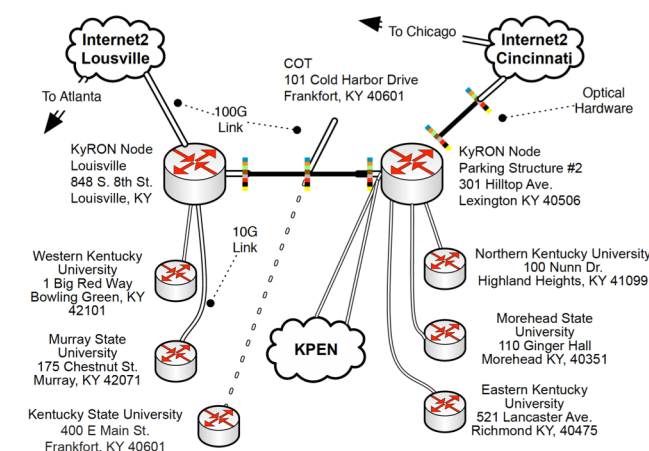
Internet2
Lousville

To Atlanta

COT
101 Cold Harbor Drive
Frankfort, KY 40601

To Chicago

Internet2
Cincinnati

Optical
Hardware

100G
Link

KyRON Node
Louisville
848 S. 8th St.
Louisville, KY

KyRON Node
Parking Structure #2
301 Hilltop Ave.
Lexington KY 40506

10G
Link

Western Kentucky
University
1 Big Red Way
Bowling Green, KY
42101

Northern Kentucky University
100 Nunn Dr.
Highland Heights, KY 41099

KPEN

Murray State
University
175 Chestnut St.
Murray, KY 42071

Morehead State
University
110 Ginger Hall
Morehead KY, 40351

Eastern Kentucky
University
521 Lancaster Ave.
Richmond KY, 40475

Kentucky State University
400 E Main St.
Frankfort, KY 40601